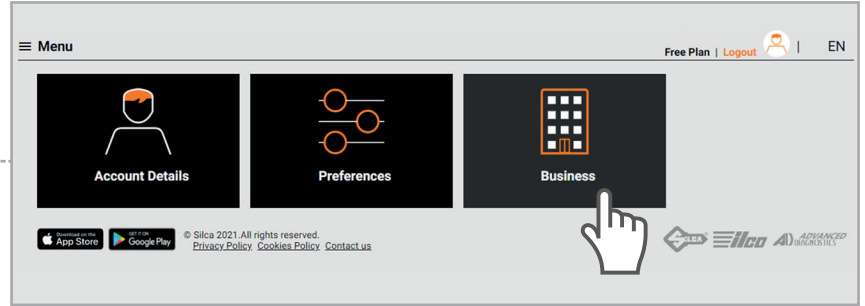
≡ Menu

Free Plan | Logout | EN

Account Details

Preferences

Business

Download on the App Store

GET IT ON Google Play

© Silca 2021.All rights reserved.
Privacy Policy Cookies Policy Contact us

SILCA Ilco AD ADVANCED DIAGNOSTICS